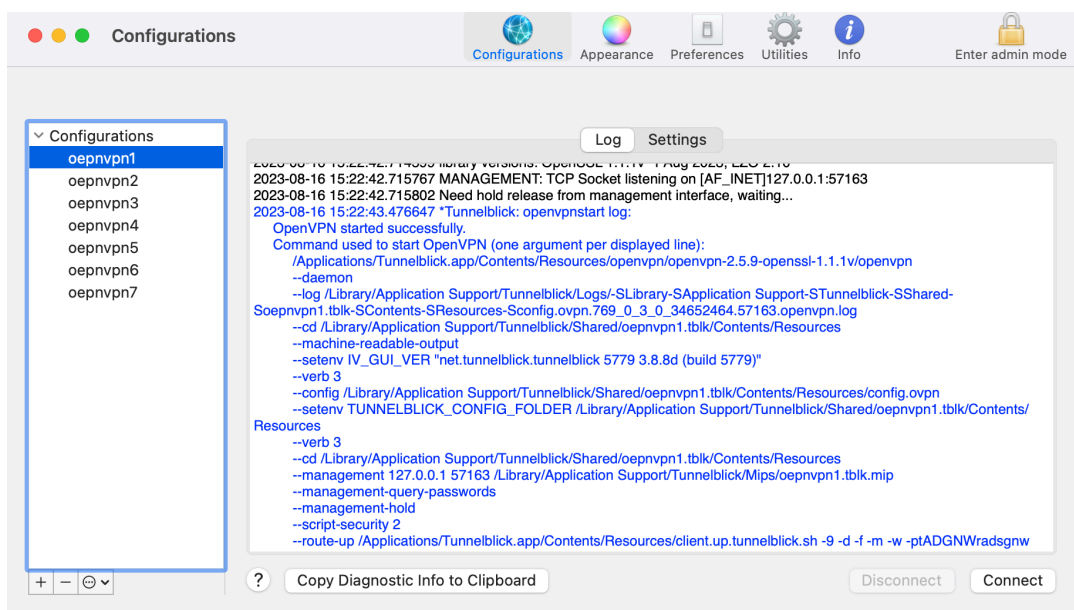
Configurations

Configurations Appearance Preferences Utilities Info Enter admin mode

Configurations
oepnvpn1
oepnvpn2
oepnvpn3
oepnvpn4
oepnvpn5
oepnvpn6
oepnvpn7

Log Settings

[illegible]
2023-08-16 15:22:42.715767 MANAGEMENT: TCP Socket listening on [AF_INET]127.0.0.1:57163
2023-08-16 15:22:42.715802 Need hold release from management interface, waiting...
2023-08-16 15:22:43.476647 *Tunnelblick: openvpnstart log:
OpenVPN started successfully.
Command used to start OpenVPN (one argument per displayed line):
/Applications/Tunnelblick.app/Contents/Resources/openvpn/openvpn-2.5.9-openssl-1.1.1v/openvpn
--daemon
--log /Library/Application Support/Tunnelblick/Logs/-SLibrary-SApplication Support-STunnelblick-SShared-Soepnvpn1.tblk-SContents-SResources-Sconfig.ovpn.769_0_3_0_34652464.57163.openvpn.log
--cd /Library/Application Support/Tunnelblick/Shared/oepnvpn1.tblk/Contents/Resources
--machine-readable-output
--setenv IV_GUI_VER "net.tunnelblick.tunnelblick 5779 3.8.8d (build 5779)"
--verb 3
--config /Library/Application Support/Tunnelblick/Shared/oepnvpn1.tblk/Contents/Resources/config.ovpn
--setenv TUNNELBLICK_CONFIG_FOLDER /Library/Application Support/Tunnelblick/Shared/oepnvpn1.tblk/Contents/Resources
--verb 3
--cd /Library/Application Support/Tunnelblick/Shared/oepnvpn1.tblk/Contents/Resources
--management 127.0.0.1 57163 /Library/Application Support/Tunnelblick/Mips/oepnvpn1.tblk.mip
--management-query-passwords
--management-hold
--script-security 2
--route-up /Applications/Tunnelblick.app/Contents/Resources/client.up.tunnelblick.sh -9 -d -f -m -w -ptADGNWradsgnw

+ — ⊖

? Copy Diagnostic Info to Clipboard Disconnect Connect